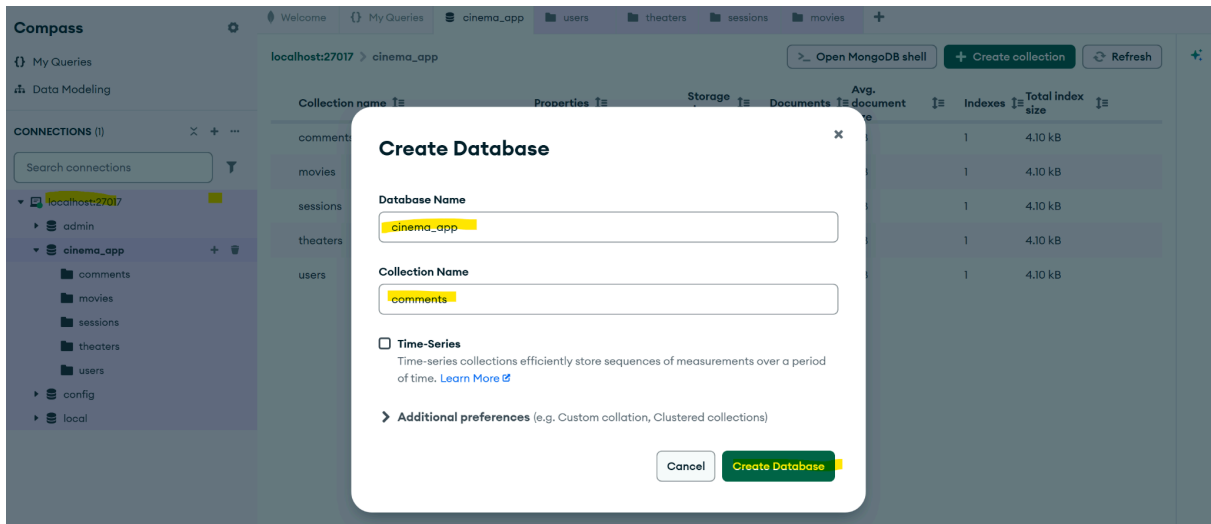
Compass

{} My Queries

Data Modeling

CONNECTIONS (1)

Search connections

localhost:27017
admin
cinema_app
comments
movies
sessions
theaters
users
config
local

Welcome | {} My Queries | cinema_app | users | theaters | sessions | movies | +

localhost:27017 > cinema_app

>_ Open MongoDB shell | + Create collection | Refresh

| Collection name | Properties | Storage | Documents | Avg. document size | Indexes | Total index size |
|---|---|---|---|---|---|---|
| comments | | | | | 1 | 4.10 kB |
| movies | | | | | 1 | 4.10 kB |
| sessions | | | | | 1 | 4.10 kB |
| theaters | | | | | 1 | 4.10 kB |
| users | | | | | 1 | 4.10 kB |

Create Database

Database Name

cinema_app

Collection Name

comments

Time-Series

Time-series collections efficiently store sequences of measurements over a period of time. Learn More

Additional preferences (e.g. Custom collation, Clustered collections)

Cancel | Create Database